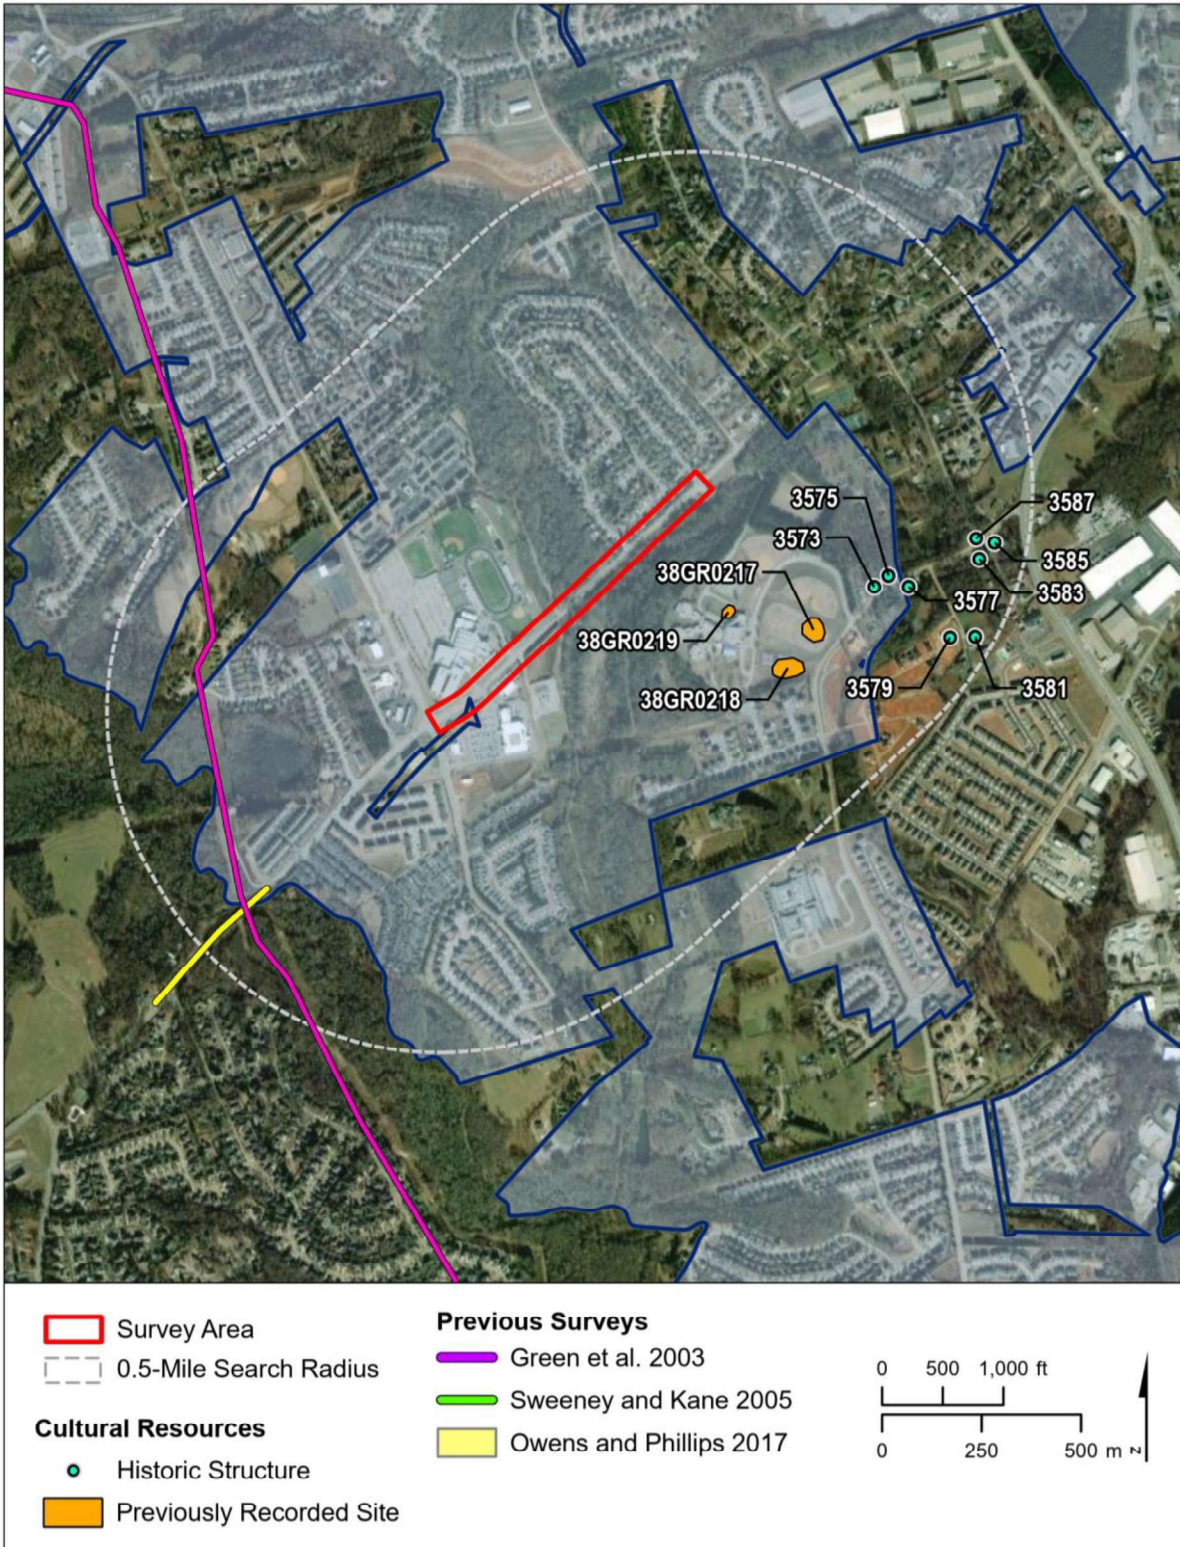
3575
3587
3573
3585
38GR0217
3583
3577
38GR0219
3579
3581
38GR0218

Survey Area
0.5-Mile Search Radius

Cultural Resources
Historic Structure
Previously Recorded Site

Previous Surveys
Green et al. 2003
Sweeney and Kane 2005
Owens and Phillips 2017

0 500 1,000 ft
0 250 500 m
N